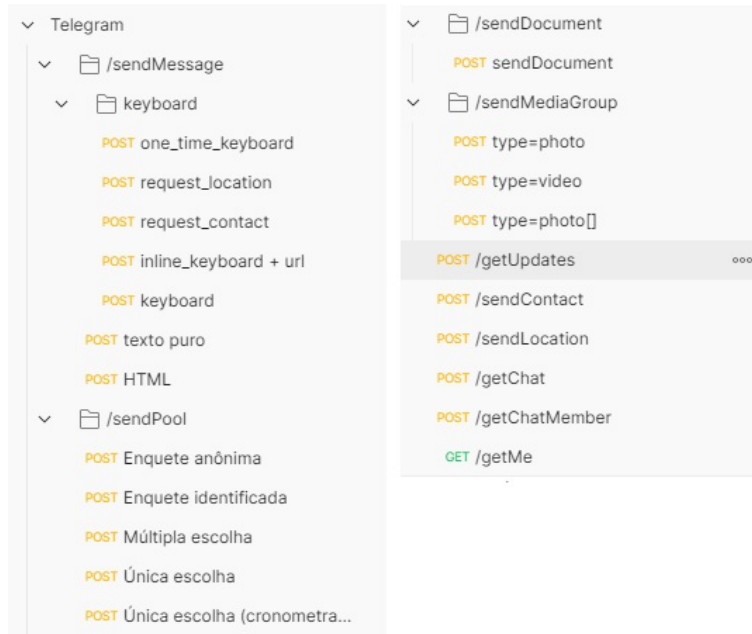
Telegram
/sendMessage
keyboard
POST one_time_keyboard
POST request_location
POST request_contact
POST inline_keyboard + url
POST keyboard
POST texto puro
POST HTML
/sendPool
POST Enquete anônima
POST Enquete identificada
POST Múltipla escolha
POST Única escolha
POST Única escolha (cronometra...

/sendDocument
POST sendDocument
/sendMediaGroup
POST type=photo
POST type=video
POST type=photo[]
POST /getUpdates
POST /sendContact
POST /sendLocation
POST /getChat
POST /getChatMember
GET /getMe